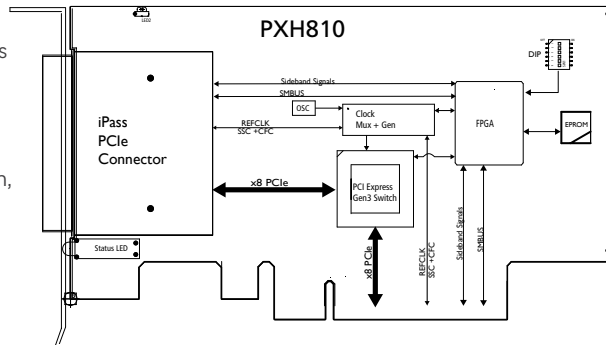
s

n,

LED2

PXH810

DIP

iPass
PCIe
Connector

Sideband Signals

SMBUS

OSC

Clock
Mux + Gen

REFCLK
SSC +CFC

FPGA

EPROM

x8 PCIe

PCI Express
Gen3 Switch

Status LED

x8 PCIe

REFCLK
SSC +CFC

Sideband Signals

SMBUS